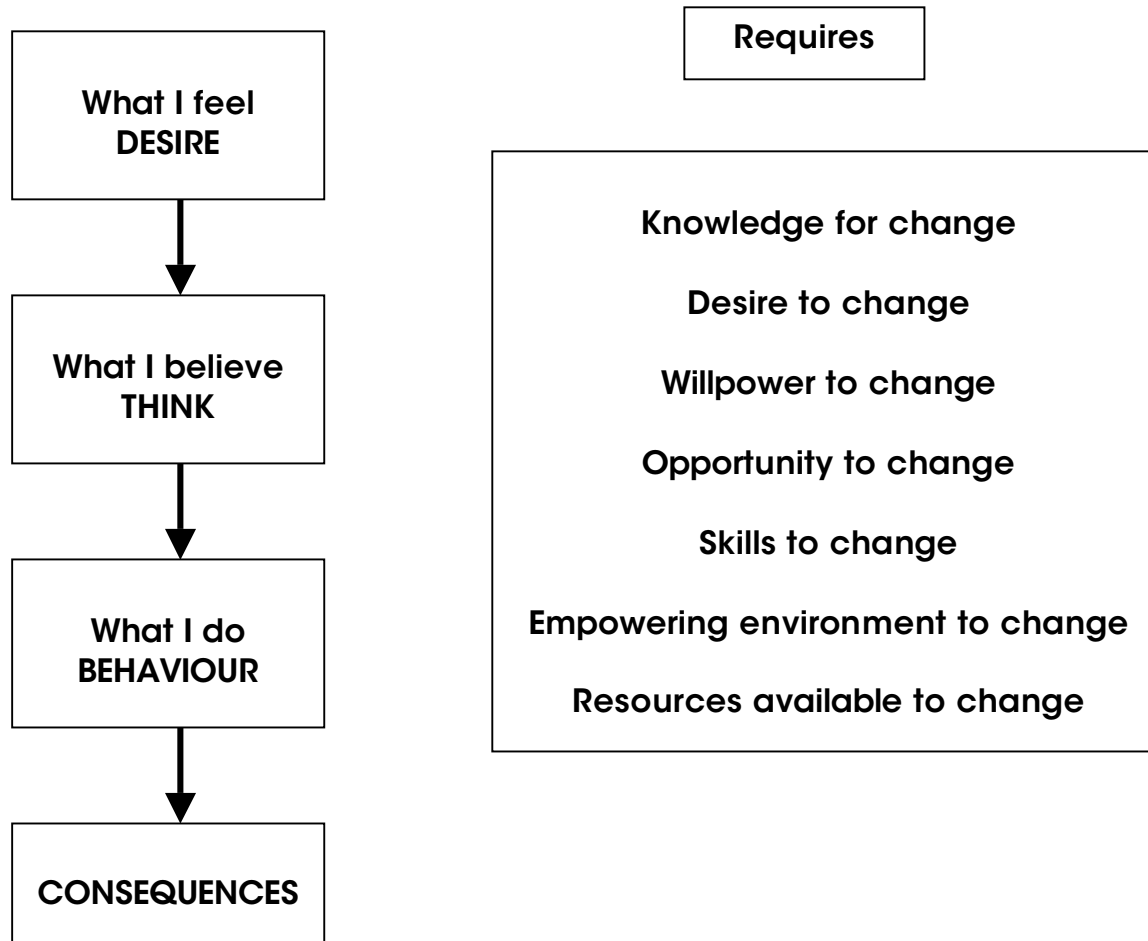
What I feel
DESIRE

What I believe
THINK

What I do
BEHAVIOUR

CONSEQUENCES

Requires

Knowledge for change

Desire to change

Willpower to change

Opportunity to change

Skills to change

Empowering environment to change

Resources available to change